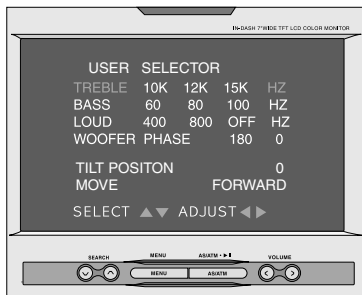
IN-DASH 7"WIDE TFT LCD COLOR MONITOR

USER SELECTOR

| TREBLE | 10K | 12K | 15K | HZ |
|---|---|---|---|---|
| BASS | 60 | 80 | 100 | HZ |
| LOUD | 400 | 800 | OFF | HZ |
| WOOFER PHASE | | | 180 | 0 |

TILT POSITON 0
MOVE FORWARD

SELECT ▲▼ ADJUST ◀▶

SEARCH
MENU
AS/ATM • ▶❙❙
VOLUME
MENU
AS/ATM